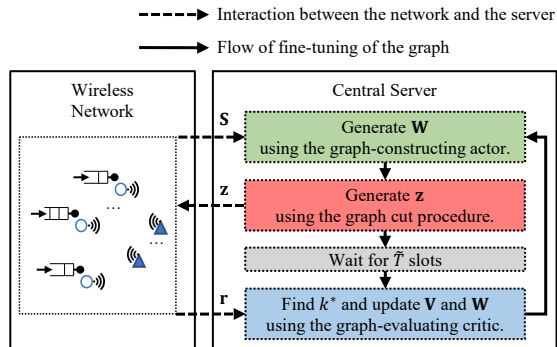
Interaction between the network and the server

Flow of fine-tuning of the graph

Wireless Network

Central Server

S

Generate $\mathbf{W}$ using the graph-constructing actor.

z

Generate $\mathbf{z}$ using the graph cut procedure.

Wait for $\tilde{T}$ slots

r

Find $k^*$ and update $\mathbf{V}$ and $\mathbf{W}$ using the graph-evaluating critic.

...

...